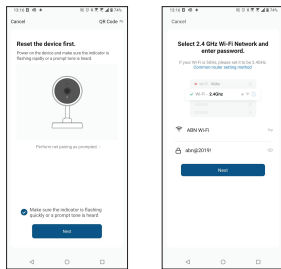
12:16 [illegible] 74%
Cancel
QR Code
Reset the device first.
Power on the device and make sure the indicator is flashing rapidly or a prompt tone is heard.
Perform net pairing as prompted >
Make sure the indicator is flashing quickly or a prompt tone is heard.
Next

12:16 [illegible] 74%
Cancel
Select 2.4 GHz Wi-Fi Network and enter password.
If your Wi-Fi is 5GHz, please set it to be 2.4GHz. Common router setting method
Wi-Fi - 5Ghz
Wi-Fi - 2.4Ghz
ABN Wi-Fi
abn@2019!
Next